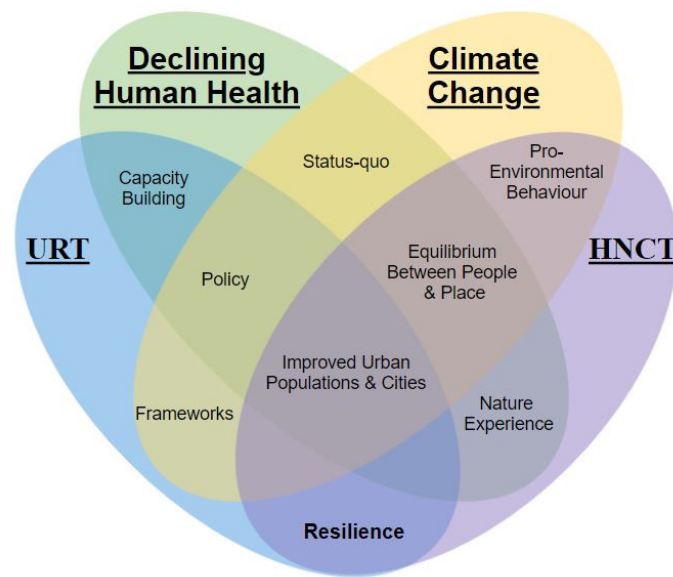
Declining Human Health

Climate Change

URT

HNCT

Capacity Building

Status-quo

Pro-Environmental Behaviour

Policy

Equilibrium Between People & Place

Improved Urban Populations & Cities

Frameworks

Nature Experience

Resilience